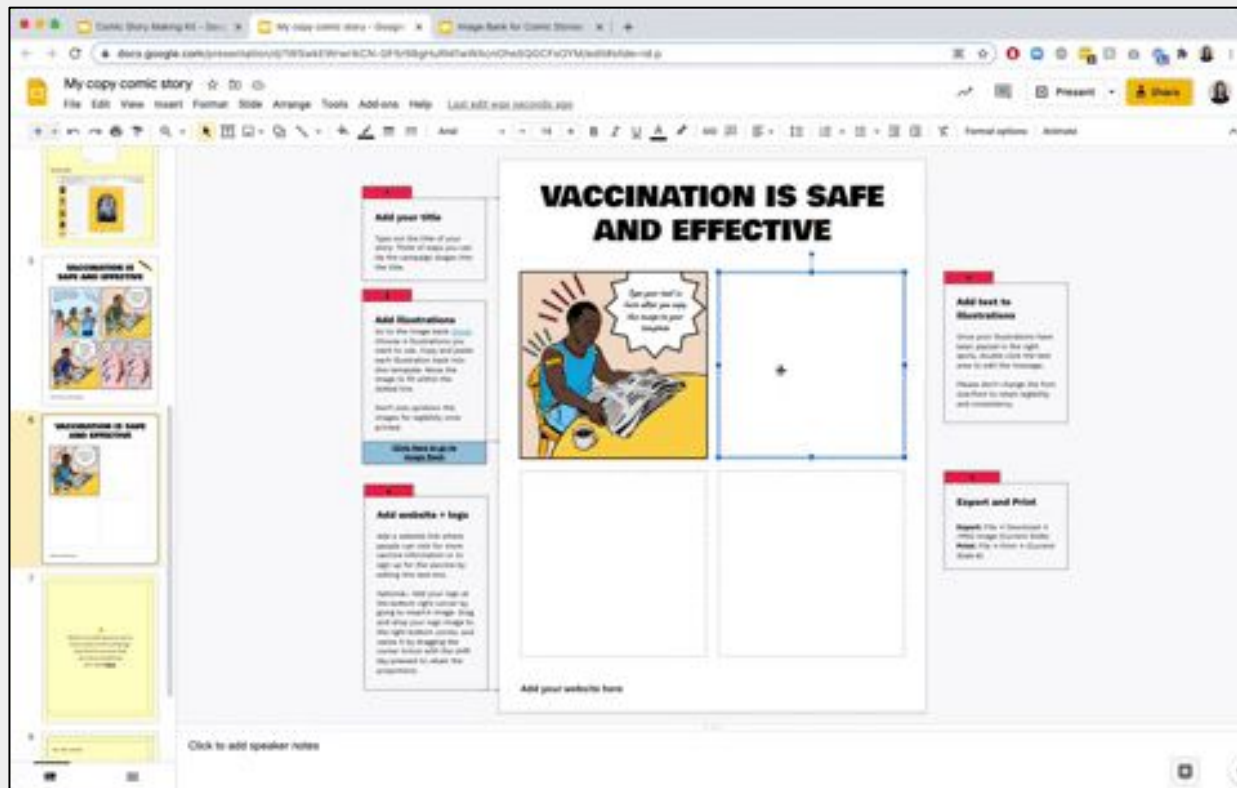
Comic Story Making Kit - Goo... | My copy comic story - Google... | Image Bank for Comic Stories...

docs.google.com/presentation/d/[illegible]

My copy comic story

File Edit View Insert Format Slide Arrange Tools Add-ons Help Last edit was seconds ago

Present Share

Arial 14 Format options Animate

VACCINATION IS SAFE AND EFFECTIVE

Add your title

Type out the title of your story. Think of ways you can tie the campaign slogan into the title.

Add illustrations

Go to the image bank. Choose 4 illustrations you want to use, copy and paste each illustration back into the template. Resize the image to fit within the dotted line.

Don't over-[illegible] the images for legibility once printed.

Click here to go to Image Bank

Add website + logo

Add a website link where people can visit for more vaccine information or to sign up for the vaccine by editing this text box.

Optional - Add your logo at the bottom right corner by going to Insert > Image. Drag and drop your logo image to the right bottom corner, and resize it by dragging the corner button with the shift key pressed to retain the proportions.

Type your text in here after you copy the image to your template

Add text to illustrations

Once your illustrations have been placed in the right spots, double click the text area to edit the message.

Please don't change the font size/font to retain legibility and consistency.

Export and Print

Export: File > Download > JPEG image (Current Slide)
Print: File > Print > (Current Slide 6)

Add your website here

VACCINATION IS SAFE AND EFFECTIVE

Click to add speaker notes